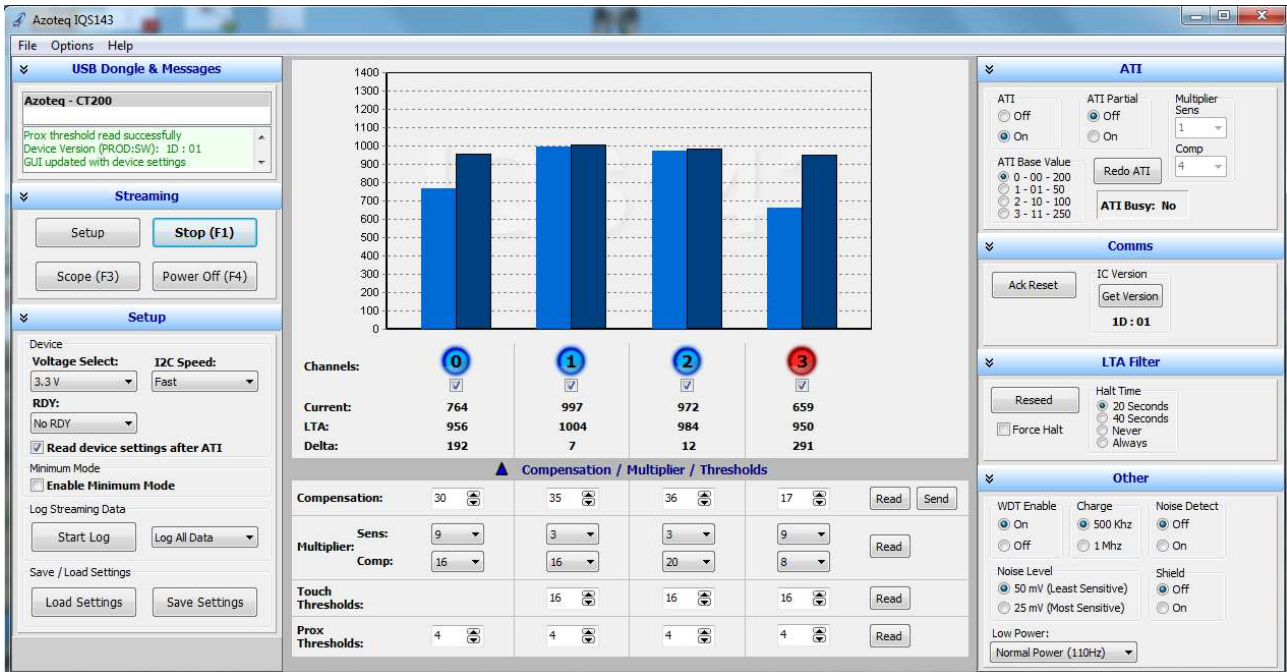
Azoteq IQS143

File Options Help

USB Dongle & Messages

Azoteq - CT200

Prox threshold read successfully
Device Version (PROD:SW): 1D : 01
GUI updated with device settings

Streaming

Setup
Stop (F1)
Scope (F3)
Power Off (F4)

Setup

Device
Voltage Select:
3.3 V
I2C Speed:
Fast
RDY:
No RDY
Read device settings after ATI
Minimum Mode
Enable Minimum Mode
Log Streaming Data
Start Log
Log All Data
Save / Load Settings
Load Settings
Save Settings

1400
1300
1200
1100
1000
900
800
700
600
500
400
300
200
100
0

| Channels: | 0 | 1 | 2 | 3 |
|---|---|---|---|---|
| Current: | 764 | 997 | 972 | 659 |
| LTA: | 956 | 1004 | 984 | 950 |
| Delta: | 192 | 7 | 12 | 291 |

Compensation / Multiplier / Thresholds

| Compensation: | 30 | 35 | 36 | 17 | Read Send |
|---|---|---|---|---|---|
| Multiplier: Sens: | 9 | 3 | 3 | 9 | Read |
| Comp: | 16 | 16 | 20 | 8 | |
| Touch Thresholds: | | 16 | 16 | 16 | Read |
| Prox Thresholds: | 4 | 4 | 4 | 4 | Read |

ATI

ATI
Off
On
ATI Partial
Off
On
Multiplier Sens
1
Comp
4
ATI Base Value
0 - 00 - 200
1 - 01 - 50
2 - 10 - 100
3 - 11 - 250
Redo ATI
ATI Busy: No

Comms

Ack Reset
IC Version
Get Version
1D : 01

LTA Filter

Reseed
Force Halt
Halt Time
20 Seconds
40 Seconds
Never
Always

Other

WDT Enable
On
Off
Charge
500 Khz
1 Mhz
Noise Detect
Off
On
Noise Level
50 mV (Least Sensitive)
25 mV (Most Sensitive)
Shield
Off
On
Low Power:
Normal Power (110Hz)